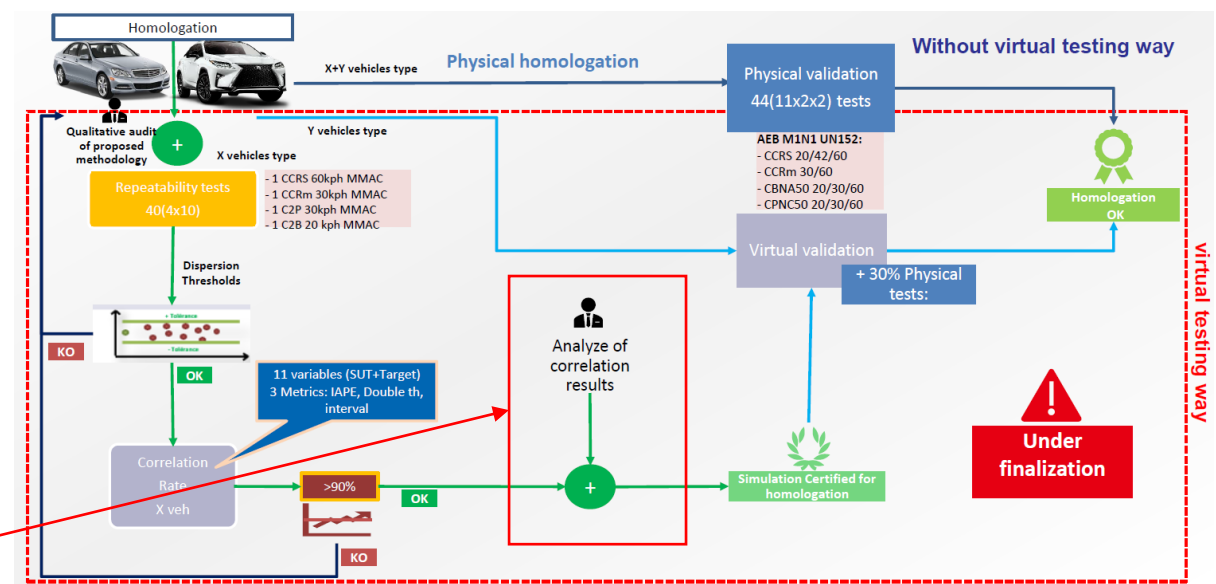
Homologation

X+Y vehicles type

Physical homologation

Without virtual testing way

Physical validation
44(11x2x2) tests

Qualitative audit of proposed methodology

+

Y vehicles type

X vehicles type

AEB M1N1 UN152:
- CCRS 20/42/60
- CCRm 30/60
- CBNA50 20/30/60
- CPNC50 20/30/60

Homologation OK

Repeatability tests
40(4x10)

- 1 CCRS 60kph MMAC
- 1 CCRm 30kph MMAC
- 1 C2P 30kph MMAC
- 1 C2B 20 kph MMAC

Virtual validation

+ 30% Physical tests:

virtual testing way

Dispersion Thresholds

+ Tolerance
- Tolerance

KO

Analyze of correlation results

OK

11 variables (SUT+Target)
3 Metrics: IAPE, Double th, interval

Under finalization

Correlation
Rate
X veh

>90%

OK

+

Simulation Certified for homologation

KO